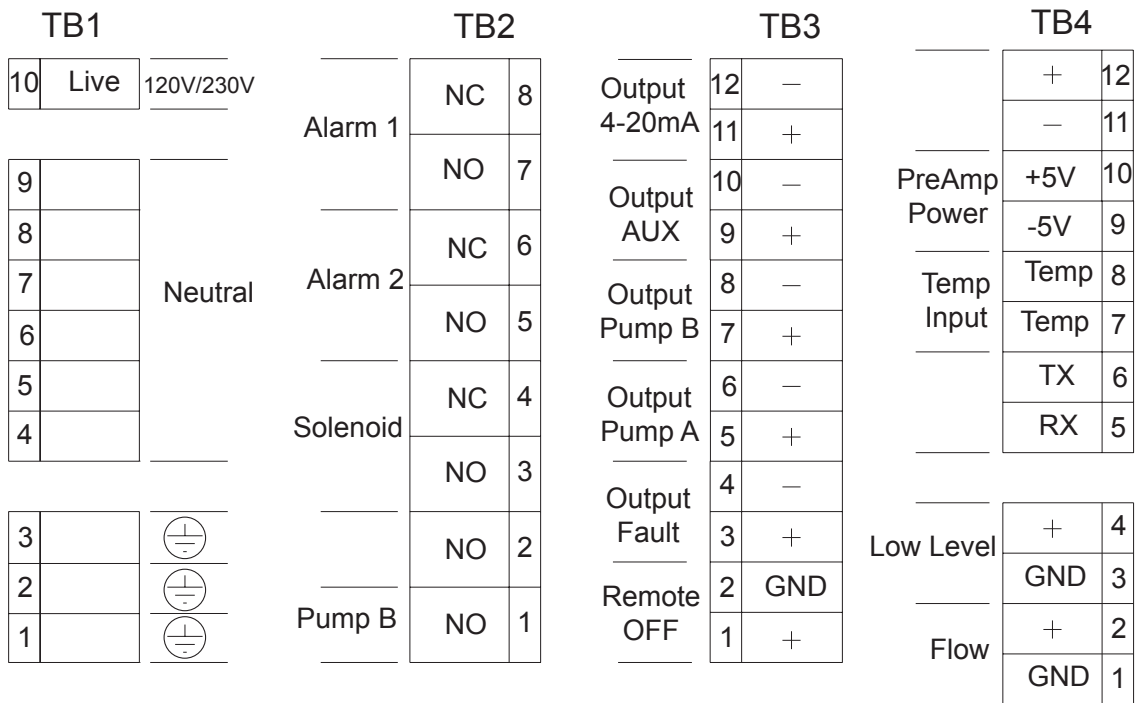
TB1

| 10 | Live | 120V/230V |
|---|---|---|
| 9 | | Neutral |
| 8 | | |
| 7 | | |
| 6 | | |
| 5 | | |
| 4 | | |
| 3 | | |
| 2 | | |
| 1 | | |

TB2

| Alarm 1 | NC | 8 |
|---|---|---|
| | NO | 7 |
| Alarm 2 | NC | 6 |
| | NO | 5 |
| Solenoid | NC | 4 |
| | NO | 3 |
| | NO | 2 |
| Pump B | NO | 1 |

TB3

| Output 4-20mA | 12 | $-$ |
|---|---|---|
| | 11 | $+$ |
| Output AUX | 10 | $-$ |
| | 9 | $+$ |
| Output Pump B | 8 | $-$ |
| | 7 | $+$ |
| Output Pump A | 6 | $-$ |
| | 5 | $+$ |
| Output Fault | 4 | $-$ |
| | 3 | $+$ |
| Remote OFF | 2 | GND |
| | 1 | $+$ |

TB4

| | $+$ | 12 |
|---|---|---|
| | $-$ | 11 |
| PreAmp Power | +5V | 10 |
| | -5V | 9 |
| Temp Input | Temp | 8 |
| | Temp | 7 |
| | TX | 6 |
| | RX | 5 |
| Low Level | $+$ | 4 |
| | GND | 3 |
| Flow | $+$ | 2 |
| | GND | 1 |